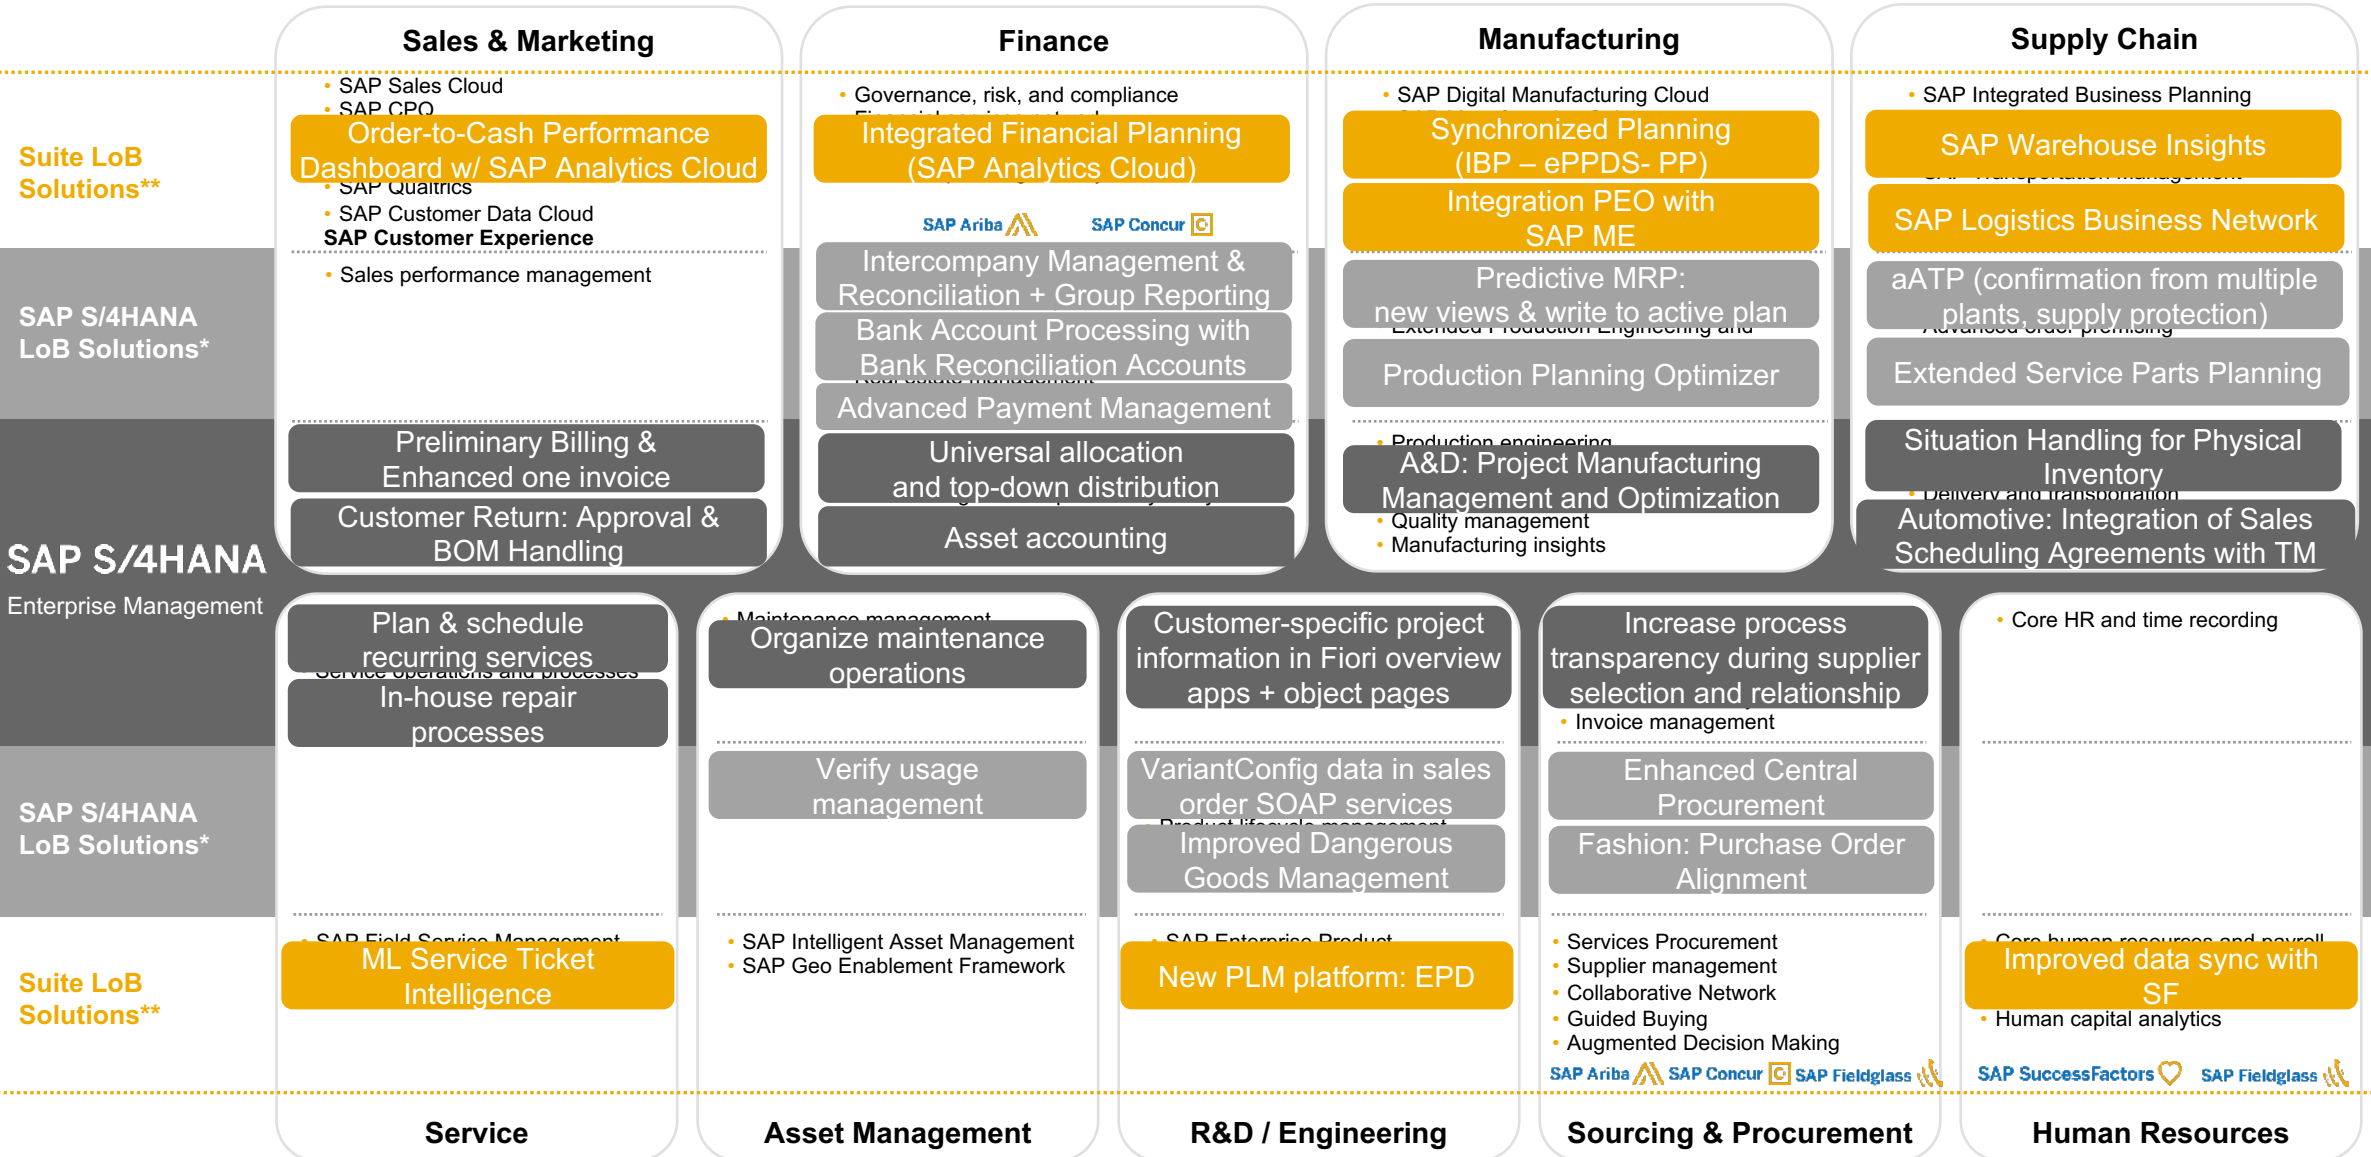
Sales & Marketing

Finance

Manufacturing

Supply Chain

Suite LoB Solutions**

SAP S/4HANA LoB Solutions*

SAP S/4HANA
Enterprise Management

SAP S/4HANA LoB Solutions*

Suite LoB Solutions**

• SAP Sales Cloud
• SAP CPQ
Order-to-Cash Performance Dashboard w/ SAP Analytics Cloud
• SAP Qualtrics
• SAP Customer Data Cloud
SAP Customer Experience
• Sales performance management
Preliminary Billing & Enhanced one invoice
Customer Return: Approval & BOM Handling

• Governance, risk, and compliance
Integrated Financial Planning (SAP Analytics Cloud)
SAP Ariba SAP Concur
Intercompany Management & Reconciliation + Group Reporting
Bank Account Processing with Bank Reconciliation Accounts
Advanced Payment Management
Universal allocation and top-down distribution
Asset accounting

• SAP Digital Manufacturing Cloud
Synchronized Planning (IBP – ePPDS- PP)
Integration PEO with SAP ME
Predictive MRP: new views & write to active plan
Production Planning Optimizer
• Production engineering
A&D: Project Manufacturing Management and Optimization
• Quality management
• Manufacturing insights

• SAP Integrated Business Planning
SAP Warehouse Insights
SAP Logistics Business Network
aATP (confirmation from multiple plants, supply protection)
Extended Service Parts Planning
Situation Handling for Physical Inventory
• Delivery and transportation
Automotive: Integration of Sales Scheduling Agreements with TM

Plan & schedule recurring services
In-house repair processes
• SAP Field Service Management
ML Service Ticket Intelligence

• Maintenance management
Organize maintenance operations
Verify usage management
• SAP Intelligent Asset Management
• SAP Geo Enablement Framework

Customer-specific project information in Fiori overview apps + object pages
VariantConfig data in sales order SOAP services
Improved Dangerous Goods Management
• SAP Enterprise Product
New PLM platform: EPD

Increase process transparency during supplier selection and relationship
• Invoice management
Enhanced Central Procurement
Fashion: Purchase Order Alignment
• Services Procurement
• Supplier management
• Collaborative Network
• Guided Buying
• Augmented Decision Making
SAP Ariba SAP Concur SAP Fieldglass

• Core HR and time recording
• Core human resources and payroll
Improved data sync with SF
• Human capital analytics
SAP SuccessFactors SAP Fieldglass

Service

Asset Management

R&D / Engineering

Sourcing & Procurement

Human Resources